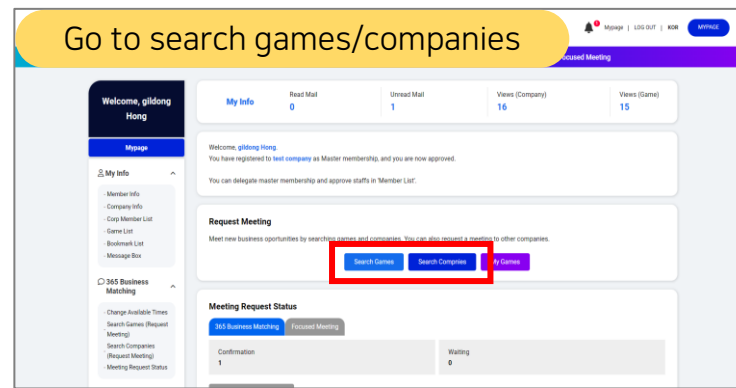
Go to search games/companies

Mypage | LOG OUT | KOR MYPAGE

Focused Meeting

Welcome, gildong Hong

Mypage

My Info

- Member Info
- Company Info
- Corp Member List
- Game List
- Bookmark List
- Message Box

365 Business Matching

- Change Available Times
- Search Games (Request Meeting)
- Search Companies (Request Meeting)
- Meeting Request Status

My Info

| Read Mail | Unread Mail | Views (Company) | Views (Game) |
|---|---|---|---|
| 0 | 1 | 16 | 15 |

Welcome, gildong Hong.
You have registered to test company as Master membership, and you are now approved.

You can delegate master membership and approve staffs in 'Member List'.

Request Meeting

Meet new business oportunities by searching games and companies. You can also request a meeting to other companies.

Search Games Search Compnies My Games

Meeting Request Status

365 Business Matching Focused Meeting

| Confirmation | Waiting |
|---|---|
| 1 | 0 |